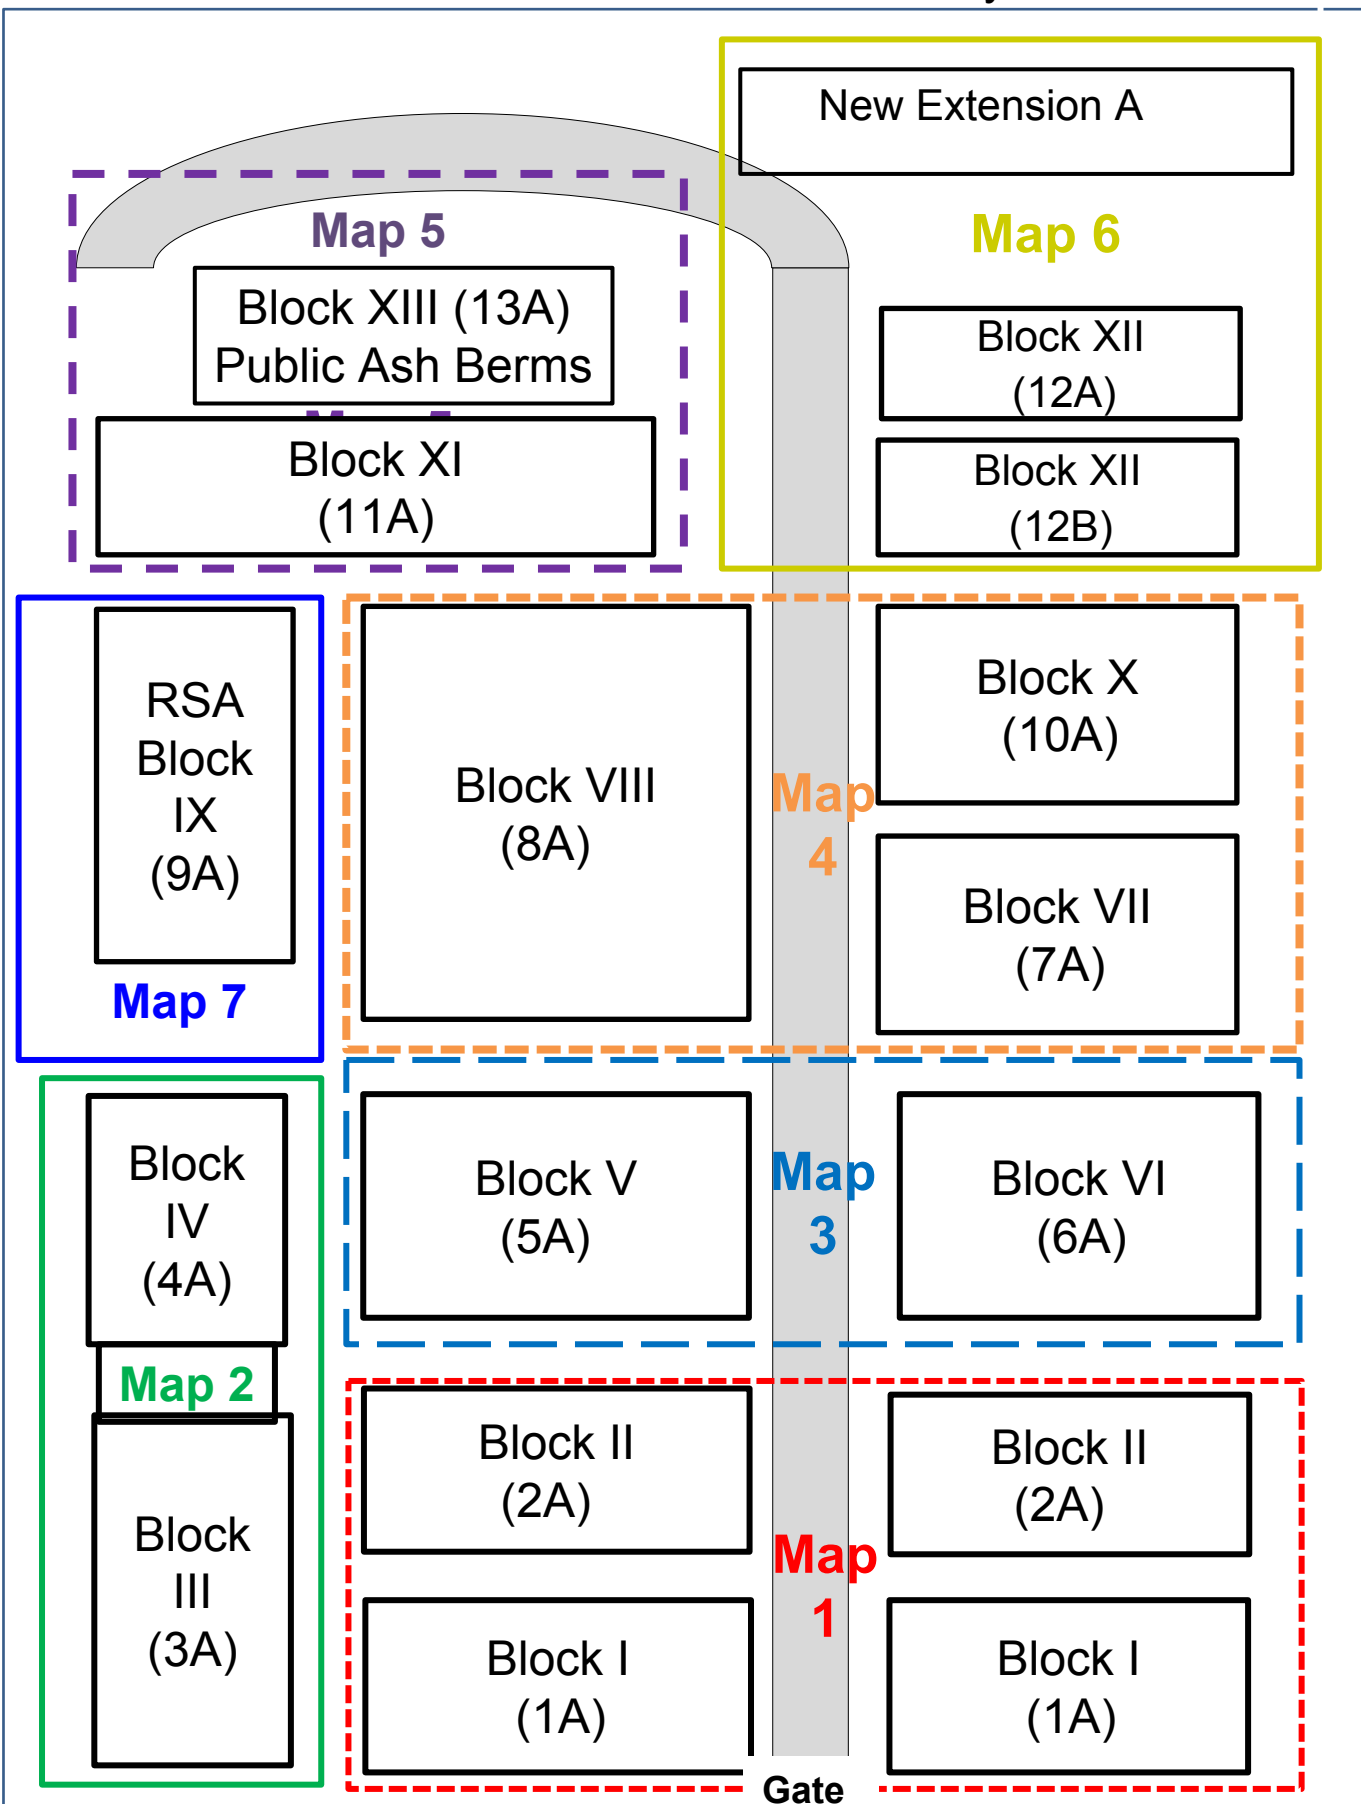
New Extension A

Map 5

Map 6

Block XIII (13A) Public Ash Berms

Block XII (12A)

Block XI (11A)

Block XII (12B)

RSA Block IX (9A)

Map 7

Block VIII (8A)

Map 4

Block X (10A)

Block VII (7A)

Block IV (4A)

Map 2

Block III (3A)

Block V (5A)

Map 3

Block VI (6A)

Block II (2A)

Map 1

Block II (2A)

Block I (1A)

Block I (1A)

Gate